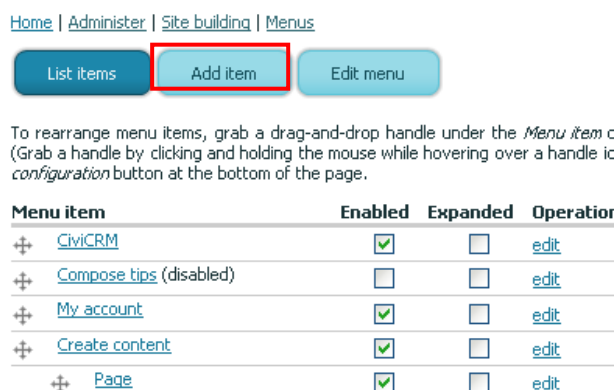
Home | Administer | Site building | Menus

List items

Add item

Edit menu

To rearrange menu items, grab a drag-and-drop handle under the *Menu item* c (Grab a handle by clicking and holding the mouse while hovering over a handle ic *configuration* button at the bottom of the page.

| Menu item | Enabled | Expanded | Operatio |
|---|---|---|---|
| CiviCRM | ☑ | ☐ | edit |
| Compose tips (disabled) | ☐ | ☐ | edit |
| My account | ☑ | ☐ | edit |
| Create content | ☑ | ☐ | edit |
| Page | ☑ | ☐ | edit |